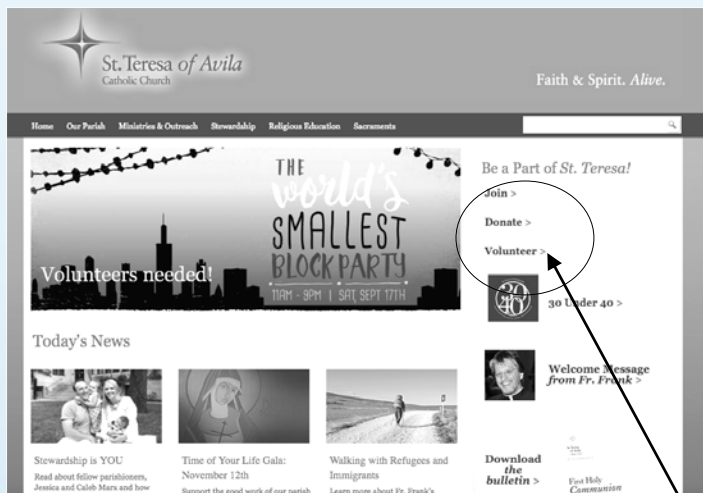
St. Teresa of Avila
Catholic Church

Faith & Spirit. Alive.

Home Our Parish Ministries & Outreach Stewardship Religious Education Sacraments

THE world's SMALLEST BLOCK PARTY
11AM - 9PM | SAT, SEPT 17TH

Volunteers needed!

Be a Part of St. Teresa!

Join >

Donate >

Volunteer >

30 40

30 Under 40 >

Welcome Message from Fr. Frank >

Today's News

Stewardship is YOU
Read about fellow parishioners, Jessica and Caleb Mars and how

Time of Your Life Gala: November 12th
Support the good work of our parish

Walking with Refugees and Immigrants
Learn more about Fr. Frank's

Download the bulletin >

First Holy Communion